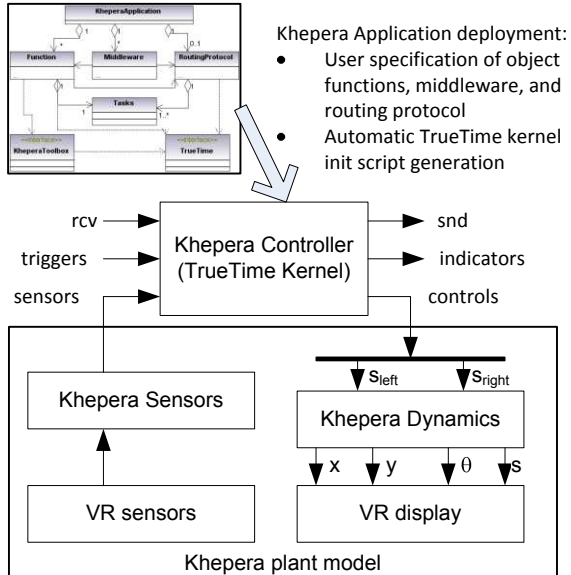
KheperaApplication

Function

Middleware

RoutingProtocol

Tasks

<<interface>> KheperaToolbox

<<interface>> TrueTime

1

*

1

0..1

1

1..*

Khepera Application deployment:

- User specification of object functions, middleware, and routing protocol
- Automatic TrueTime kernel init script generation

rcv

triggers

sensors

Khepera Controller (TrueTime Kernel)

snd

indicators

controls

$s_{left}$

$s_{right}$

Khepera Sensors

Khepera Dynamics

x

y

$\theta$

s

VR sensors

VR display

Khepera plant model